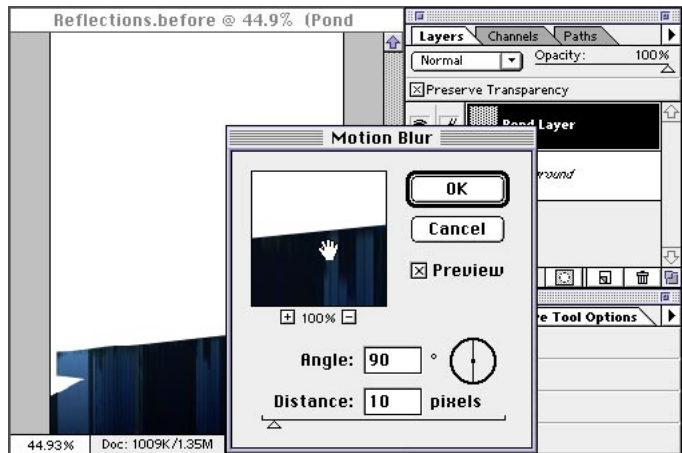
Reflections.before @ 44.9% (Pond

Layers
Channels
Paths
Normal
Opacity:
100%
☒Preserve Transparency
Pond Layer
round

Motion Blur
OK
Cancel
☒ Preview
100%
Angle: 90 °
Distance: 10 pixels

re Tool Options

44.93%
Doc: 1009K/1.35M